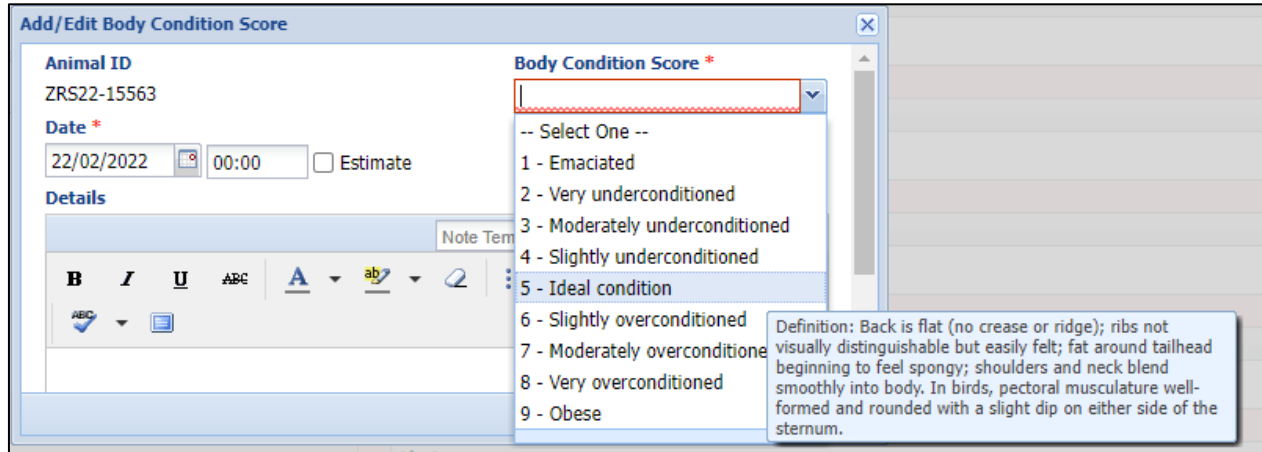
Add/Edit Body Condition Score

Animal ID
ZRS22-15563

Date *
22/02/2022 00:00 Estimate

Details

Note Tem

B I U ABC A ab

Body Condition Score *

-- Select One --
1 - Emaciated
2 - Very underconditioned
3 - Moderately underconditioned
4 - Slightly underconditioned
5 - Ideal condition
6 - Slightly overconditioned
7 - Moderately overconditione
8 - Very overconditioned
9 - Obese

Definition: Back is flat (no crease or ridge); ribs not visually distinguishable but easily felt; fat around tailhead beginning to feel spongy; shoulders and neck blend smoothly into body. In birds, pectoral musculature well-formed and rounded with a slight dip on either side of the sternum.